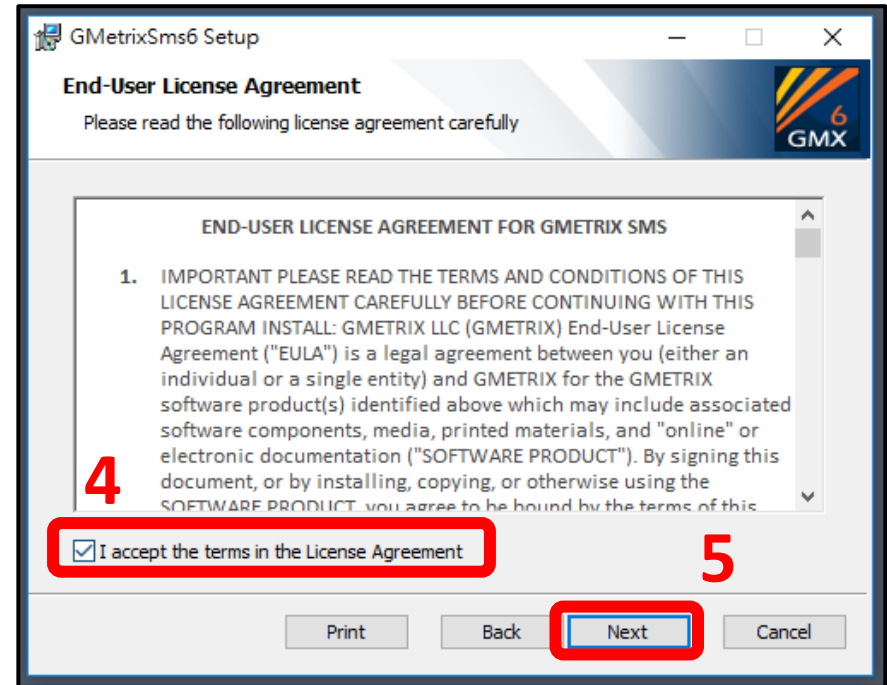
GMetrixSms6 Setup

End-User License Agreement

Please read the following license agreement carefully

6
GMX

END-USER LICENSE AGREEMENT FOR GMETRIX SMS

1. IMPORTANT PLEASE READ THE TERMS AND CONDITIONS OF THIS LICENSE AGREEMENT CAREFULLY BEFORE CONTINUING WITH THIS PROGRAM INSTALL: GMETRIX LLC (GMETRIX) End-User License Agreement ("EULA") is a legal agreement between you (either an individual or a single entity) and GMETRIX for the GMETRIX software product(s) identified above which may include associated software components, media, printed materials, and "online" or electronic documentation ("SOFTWARE PRODUCT"). By signing this document, or by installing, copying, or otherwise using the SOFTWARE PRODUCT, you agree to be bound by the terms of this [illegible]

4

I accept the terms in the License Agreement

5

Print Back Next Cancel